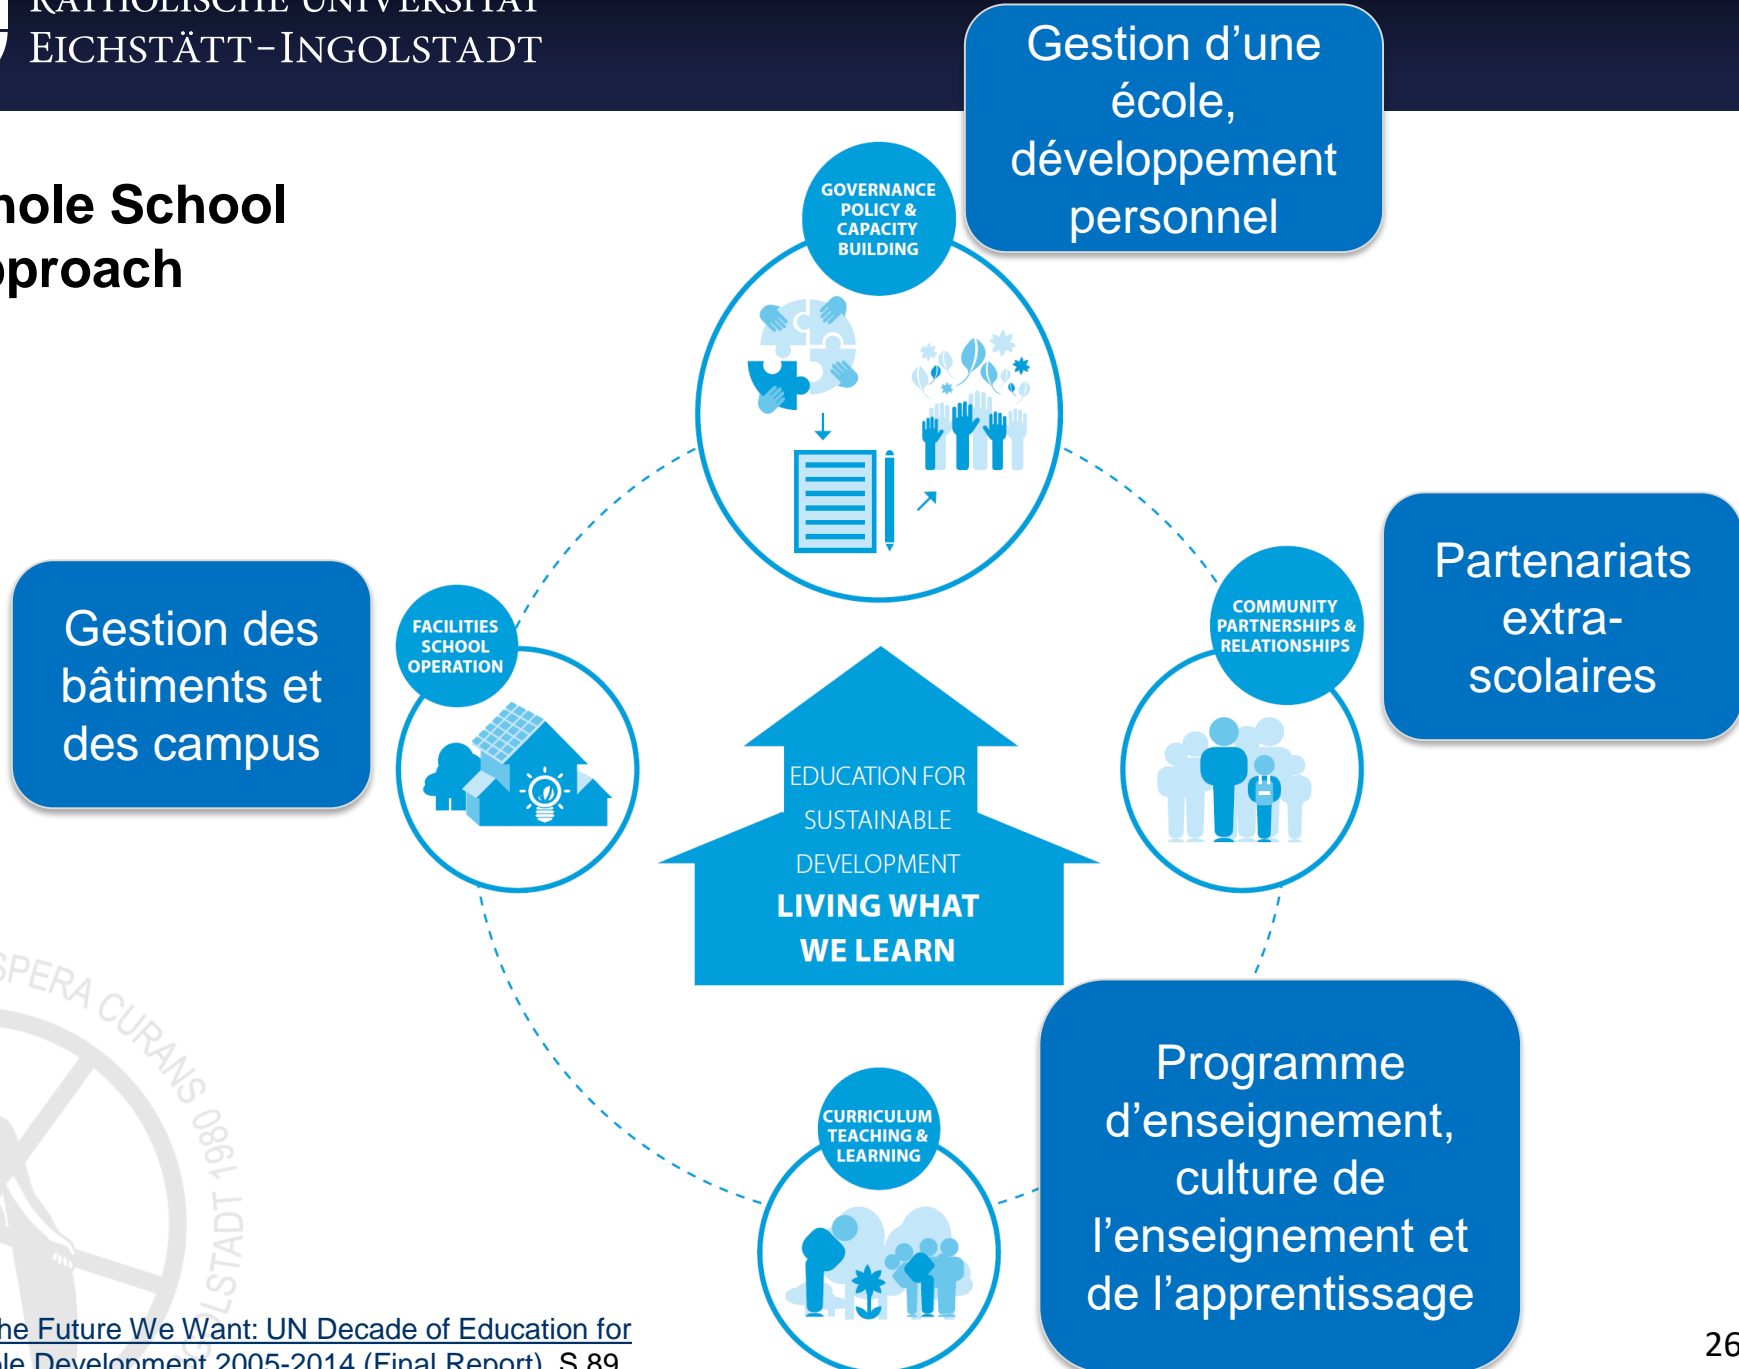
KATHOLISCHE UNIVERSITÄT
EICHSTÄTT-INGOLSTADT

hole School
pproach

Gestion d'une école, développement personnel

GOVERNANCE POLICY & CAPACITY BUILDING

Partenariats extra-scolaires

COMMUNITY PARTNERSHIPS & RELATIONSHIPS

Gestion des bâtiments et des campus

FACILITIES SCHOOL OPERATION

EDUCATION FOR SUSTAINABLE DEVELOPMENT
LIVING WHAT WE LEARN

CURRICULUM TEACHING & LEARNING

Programme d'enseignement, culture de l'enseignement et de l'apprentissage

SPERA CURANS 1980 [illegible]LSTADT

he Future We Want: UN Decade of Education for
le Development 2005-2014 (Final Report), S.89

26